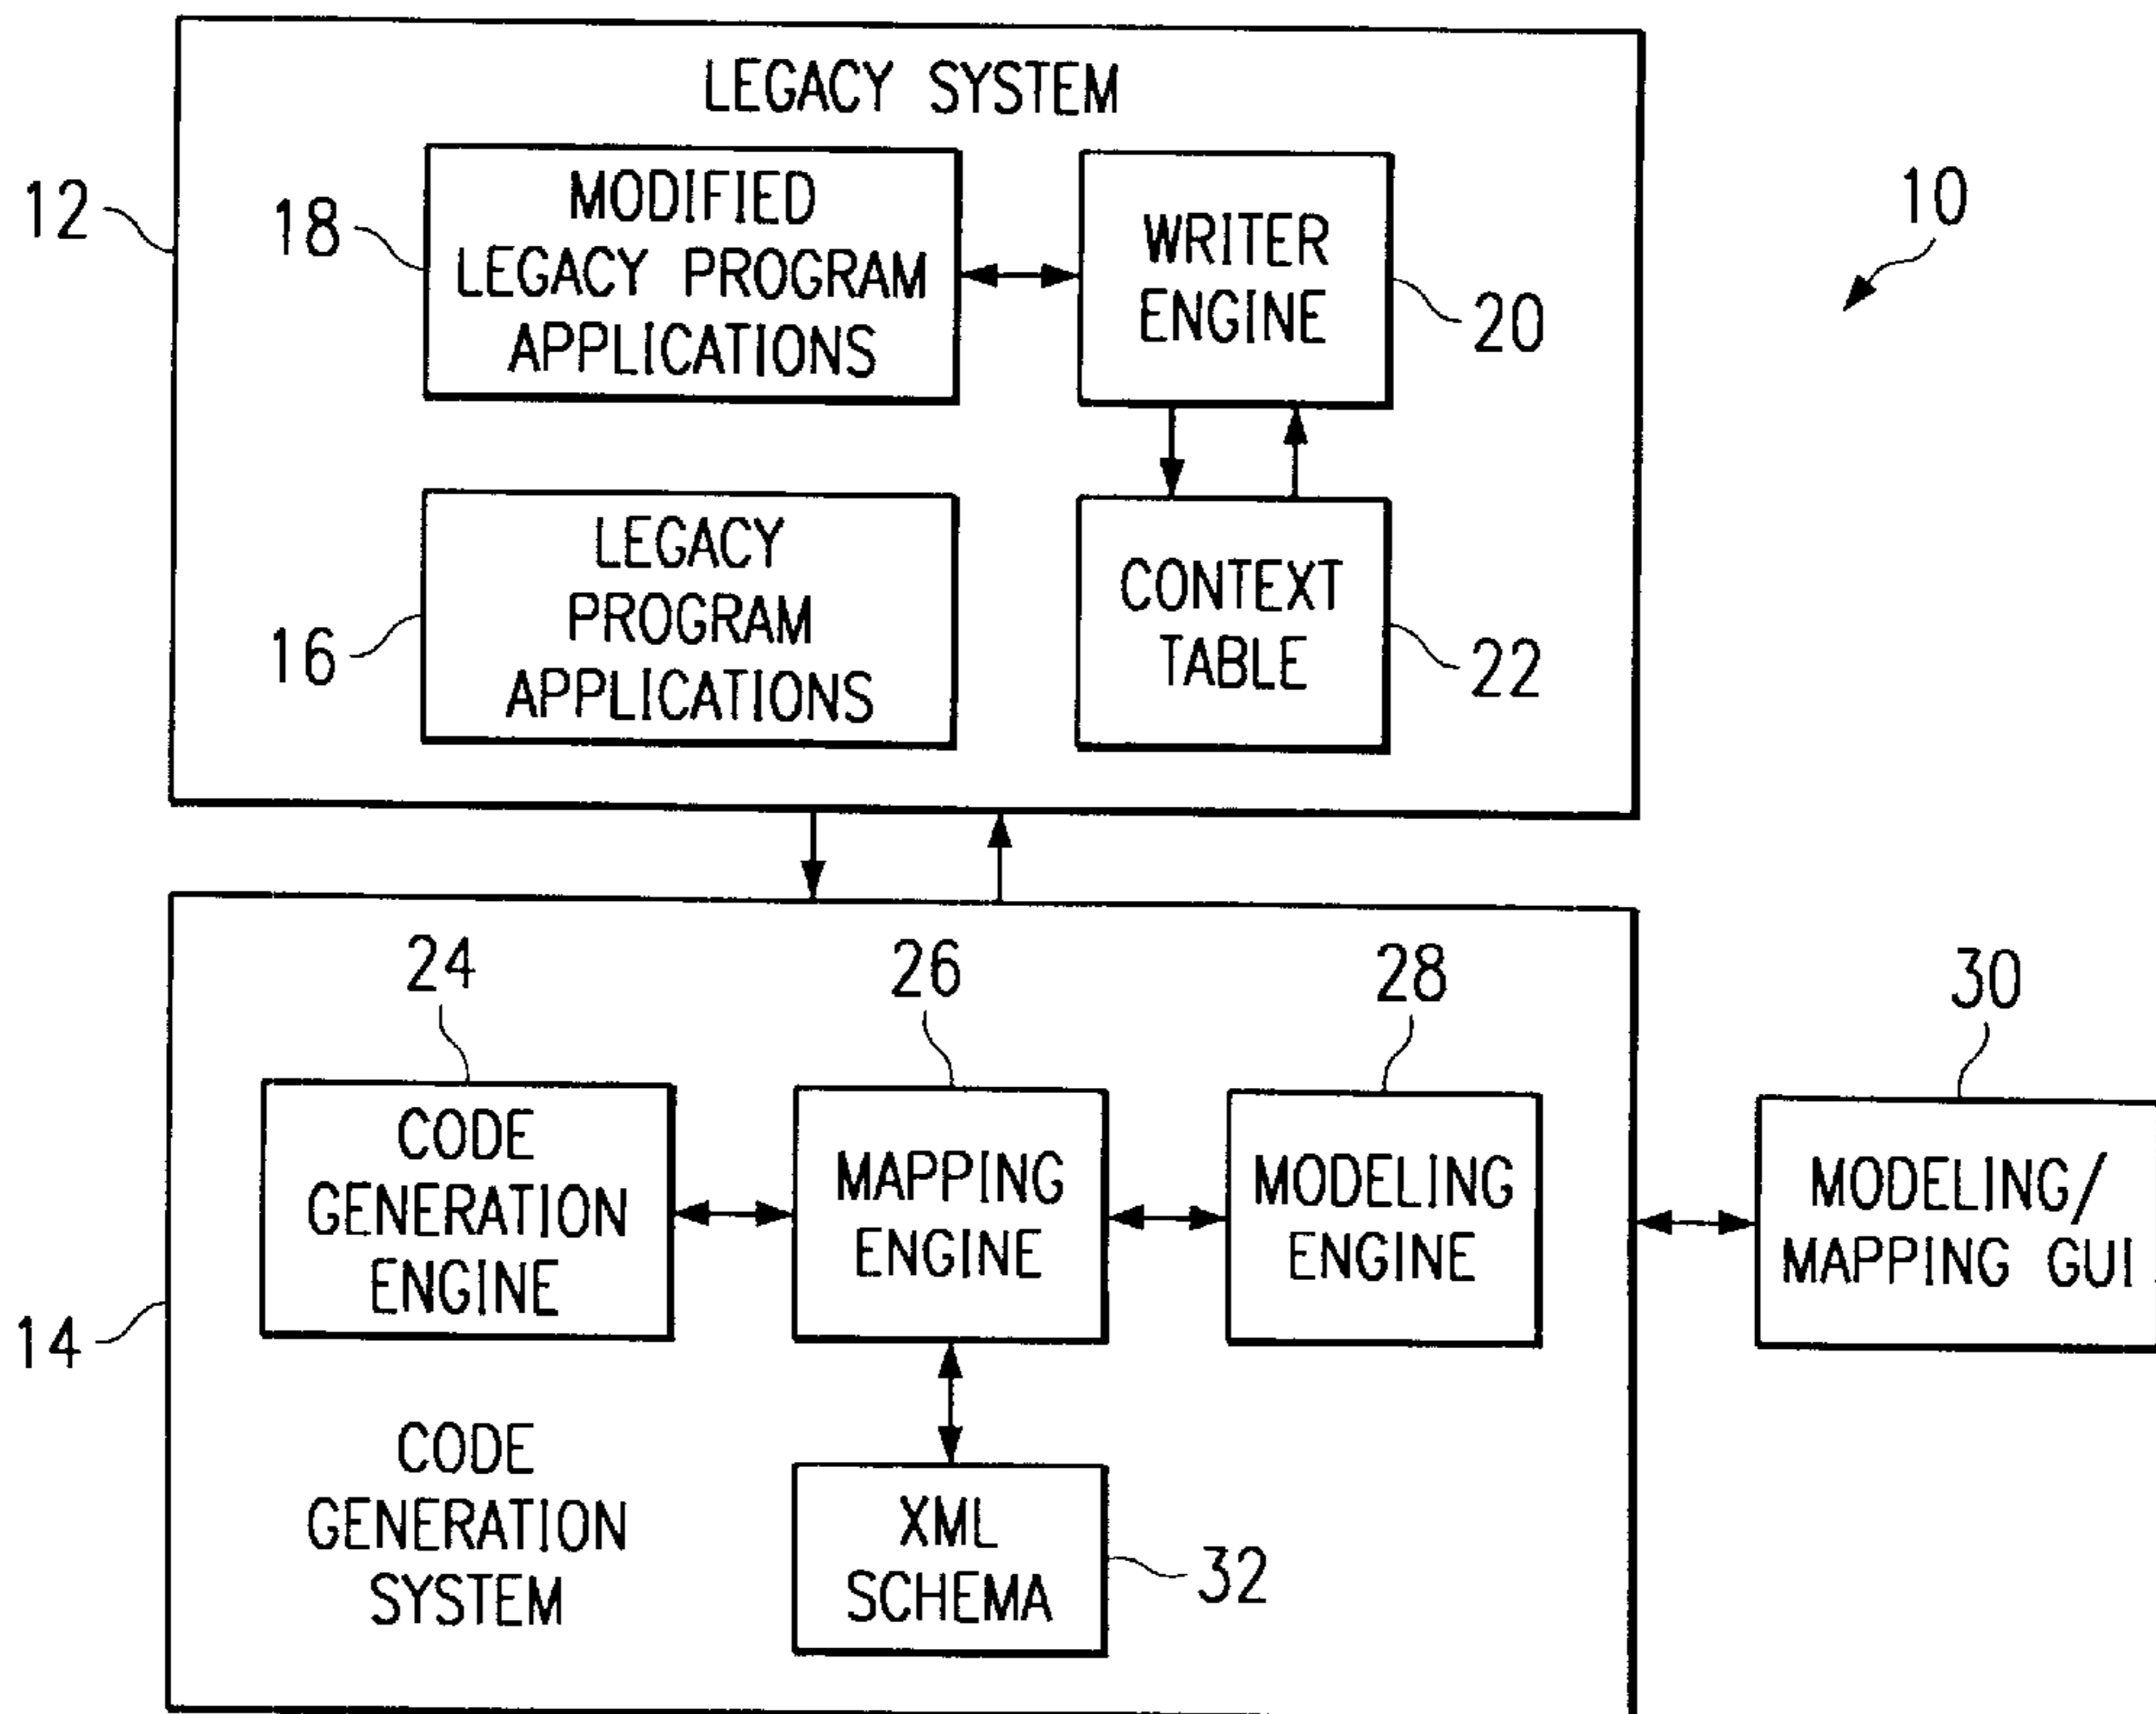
LEGACY SYSTEM

12

18

MODIFIED LEGACY PROGRAM APPLICATIONS

WRITER ENGINE

20

10

16

LEGACY PROGRAM APPLICATIONS

CONTEXT TABLE

22

24

26

28

30

CODE GENERATION ENGINE

MAPPING ENGINE

MODELING ENGINE

MODELING/ MAPPING GUI

14

CODE GENERATION SYSTEM

XML SCHEMA

32